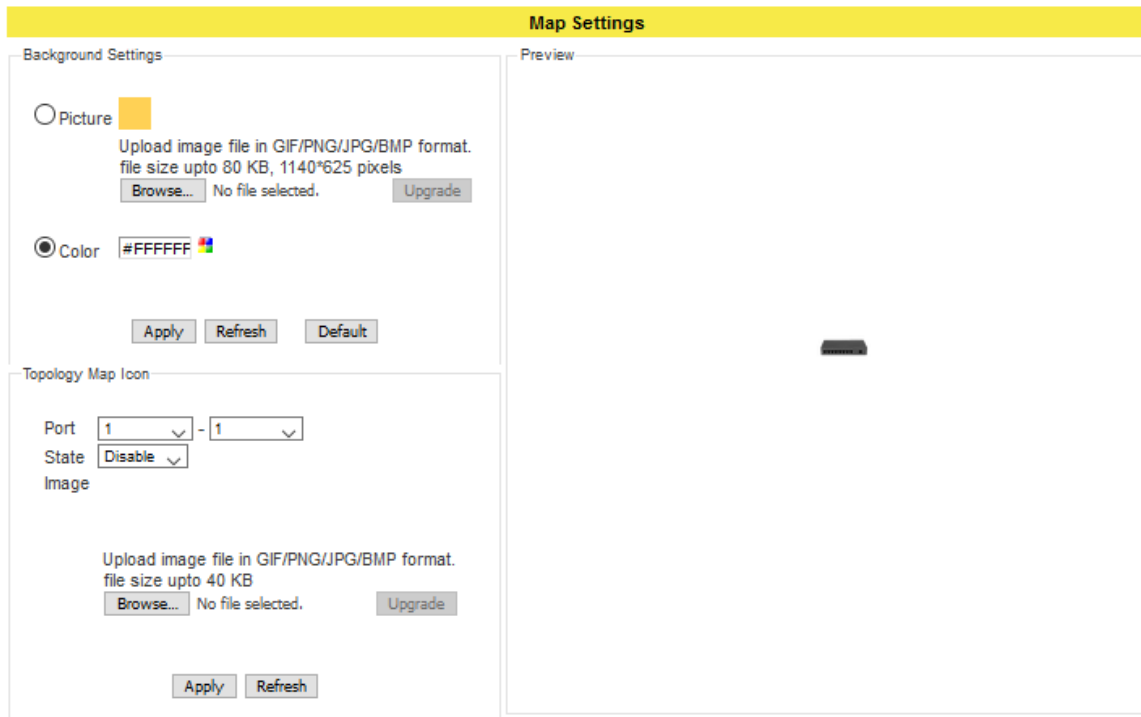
Map Settings

Background Settings

Picture

Upload image file in GIF/PNG/JPG/BMP format. file size upto 80 KB, 1140*625 pixels

Browse... No file selected. Upgrade

Color #FFFFFF

Apply Refresh Default

Topology Map Icon

Port 1 - 1

State Disable

Image

Upload image file in GIF/PNG/JPG/BMP format. file size upto 40 KB

Browse... No file selected. Upgrade

Apply Refresh

Preview